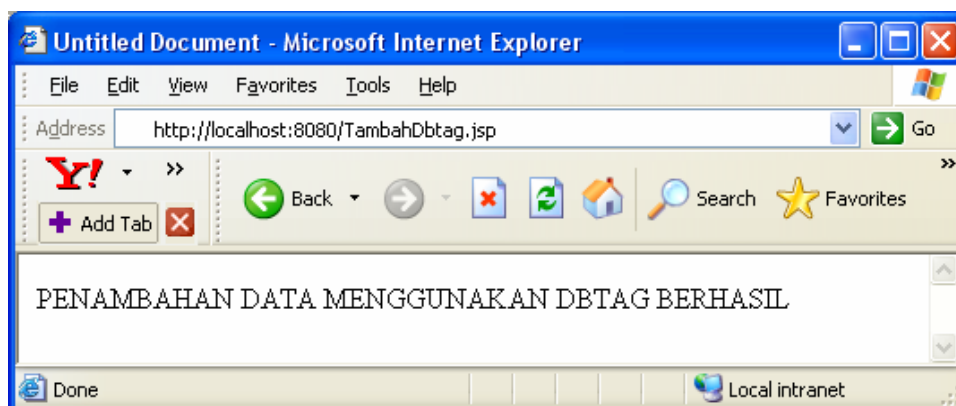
Untitled Document - Microsoft Internet Explorer

File Edit View Favorites Tools Help

Address http://localhost:8080/TambahDbtag.jsp Go

Y! »

Add Tab

Back Search Favorites

PENAMBAHAN DATA MENGGUNAKAN DBTAG BERHASIL

Done Local intranet